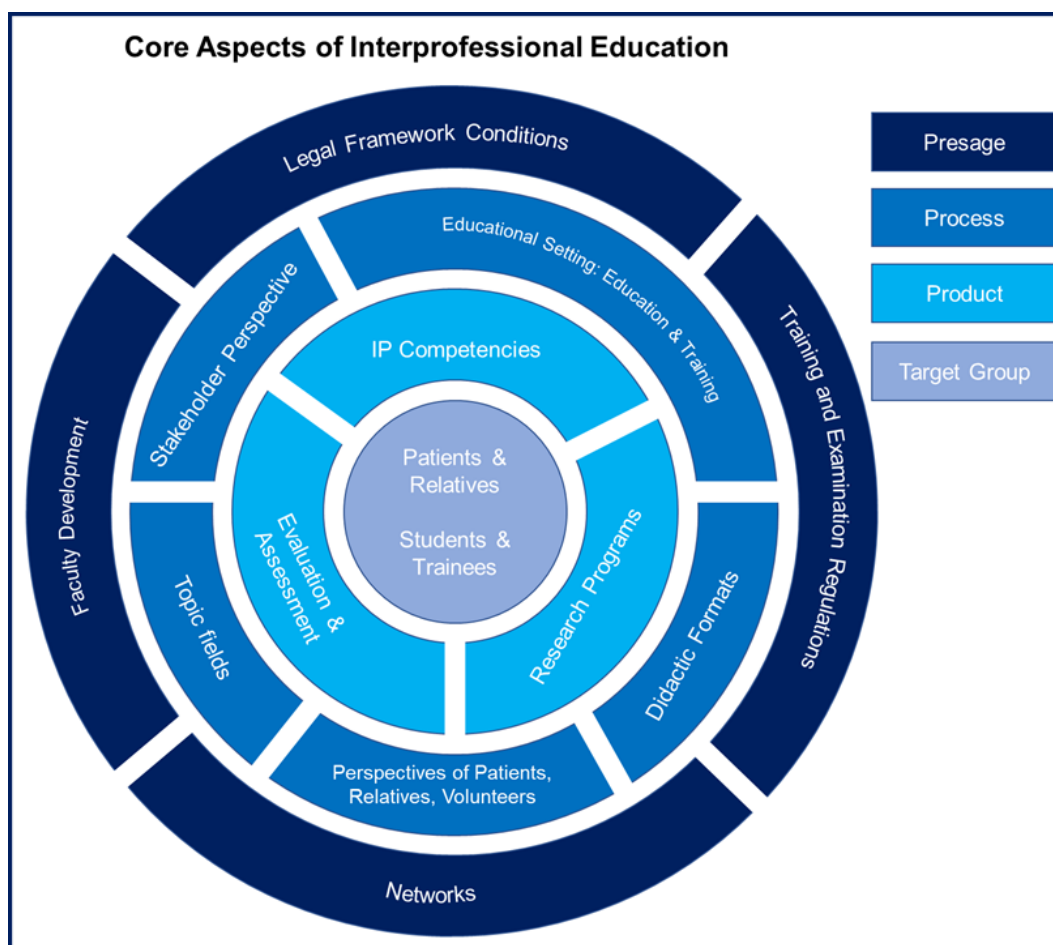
Core Aspects of Interprofessional Education

Presage

Process

Product

Target Group

Legal Framework Conditions

Training and Examination Regulations

Networks

Faculty Development

Educational Setting: Education & Training

Stakeholder Perspective

Didactic Formats

Perspectives of Patients, Relatives, Volunteers

Topic fields

IP Competencies

Research Programs

Evaluation & Assessment

Patients & Relatives

Students & Trainees